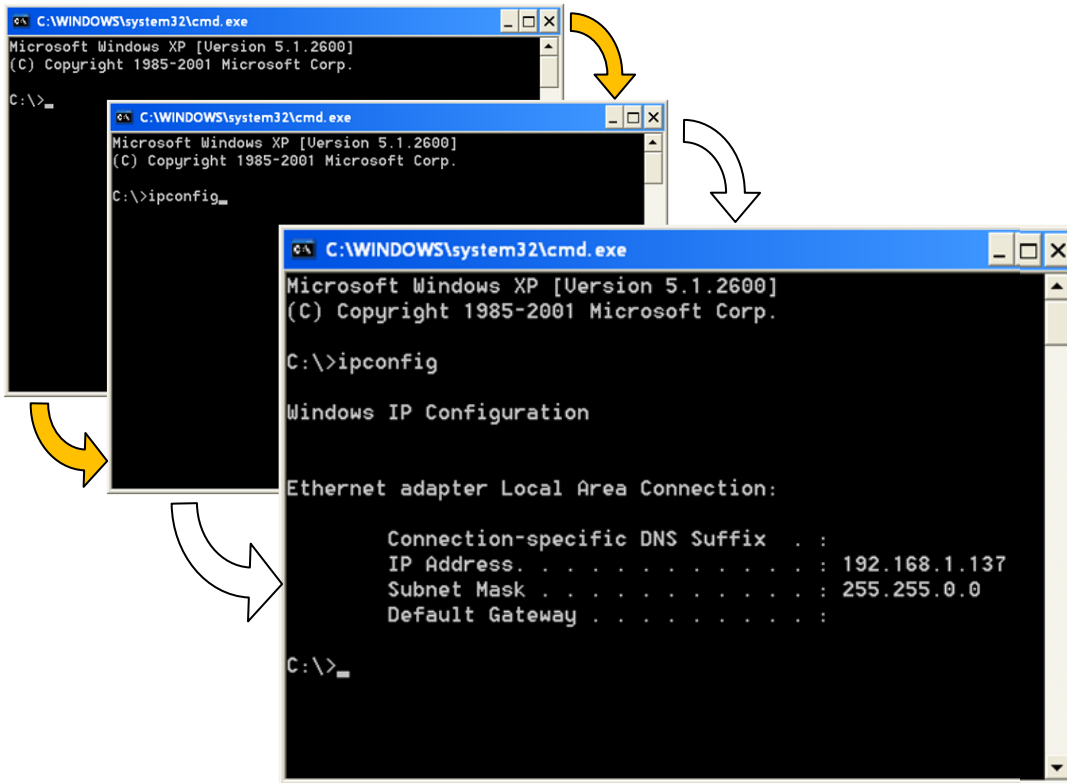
C:\WINDOWS\system32\cmd.exe

Microsoft Windows XP [Version 5.1.2600]
(C) Copyright 1985-2001 Microsoft Corp.

C:\>_

C:\WINDOWS\system32\cmd.exe

Microsoft Windows XP [Version 5.1.2600]
(C) Copyright 1985-2001 Microsoft Corp.

C:\>ipconfig_

C:\WINDOWS\system32\cmd.exe

Microsoft Windows XP [Version 5.1.2600]
(C) Copyright 1985-2001 Microsoft Corp.

C:\>ipconfig

Windows IP Configuration

Ethernet adapter Local Area Connection:

Connection-specific DNS Suffix . :
IP Address. . . . . . . . . . . . : 192.168.1.137
Subnet Mask . . . . . . . . . . . : 255.255.0.0
Default Gateway . . . . . . . . . :

C:\>_